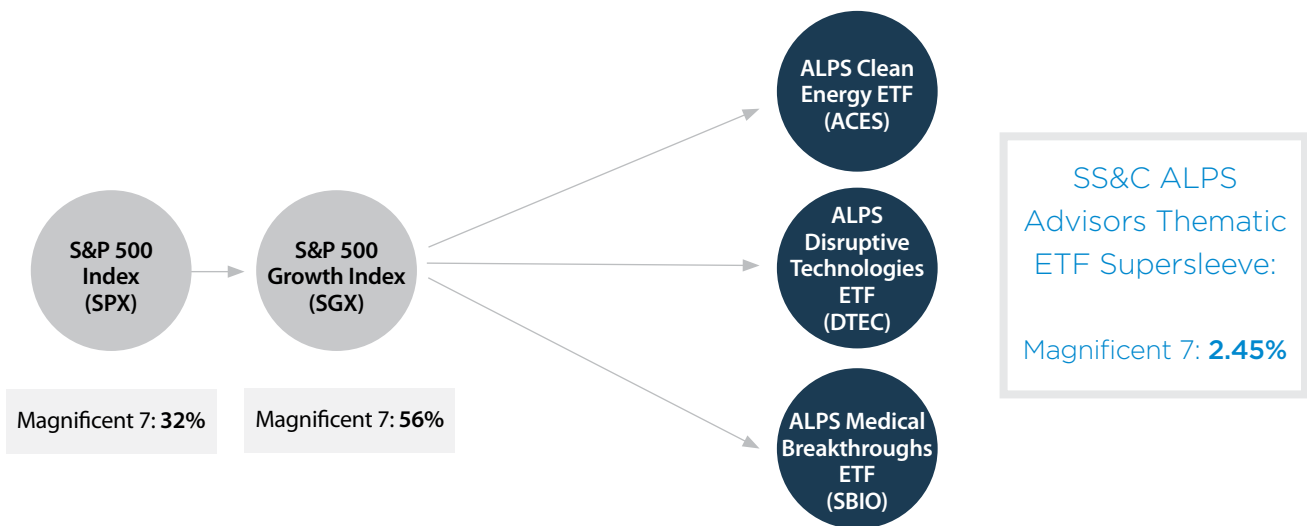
S&P 500 Index (SPX)

Magnificent 7: **32%**

S&P 500 Growth Index (SGX)

Magnificent 7: **56%**

ALPS Clean Energy ETF (ACES)

ALPS Disruptive Technologies ETF (DTEC)

ALPS Medical Breakthroughs ETF (SBIO)

SS&C ALPS Advisors Thematic ETF Supersleeve:

Magnificent 7: **2.45%**